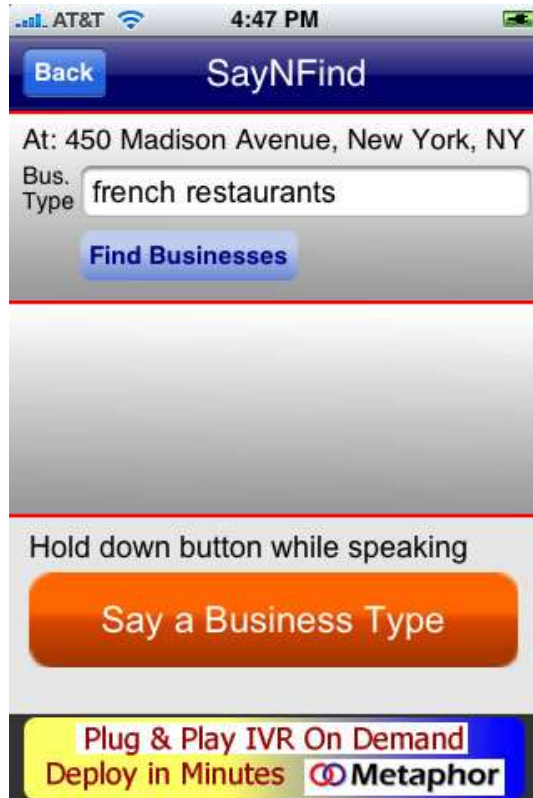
AT&T 4:47 PM

Back SayNFind

At: 450 Madison Avenue, New York, NY

Bus. Type french restaurants

Find Businesses

Hold down button while speaking

Say a Business Type

Plug & Play IVR On Demand
Deploy in Minutes Metaphor